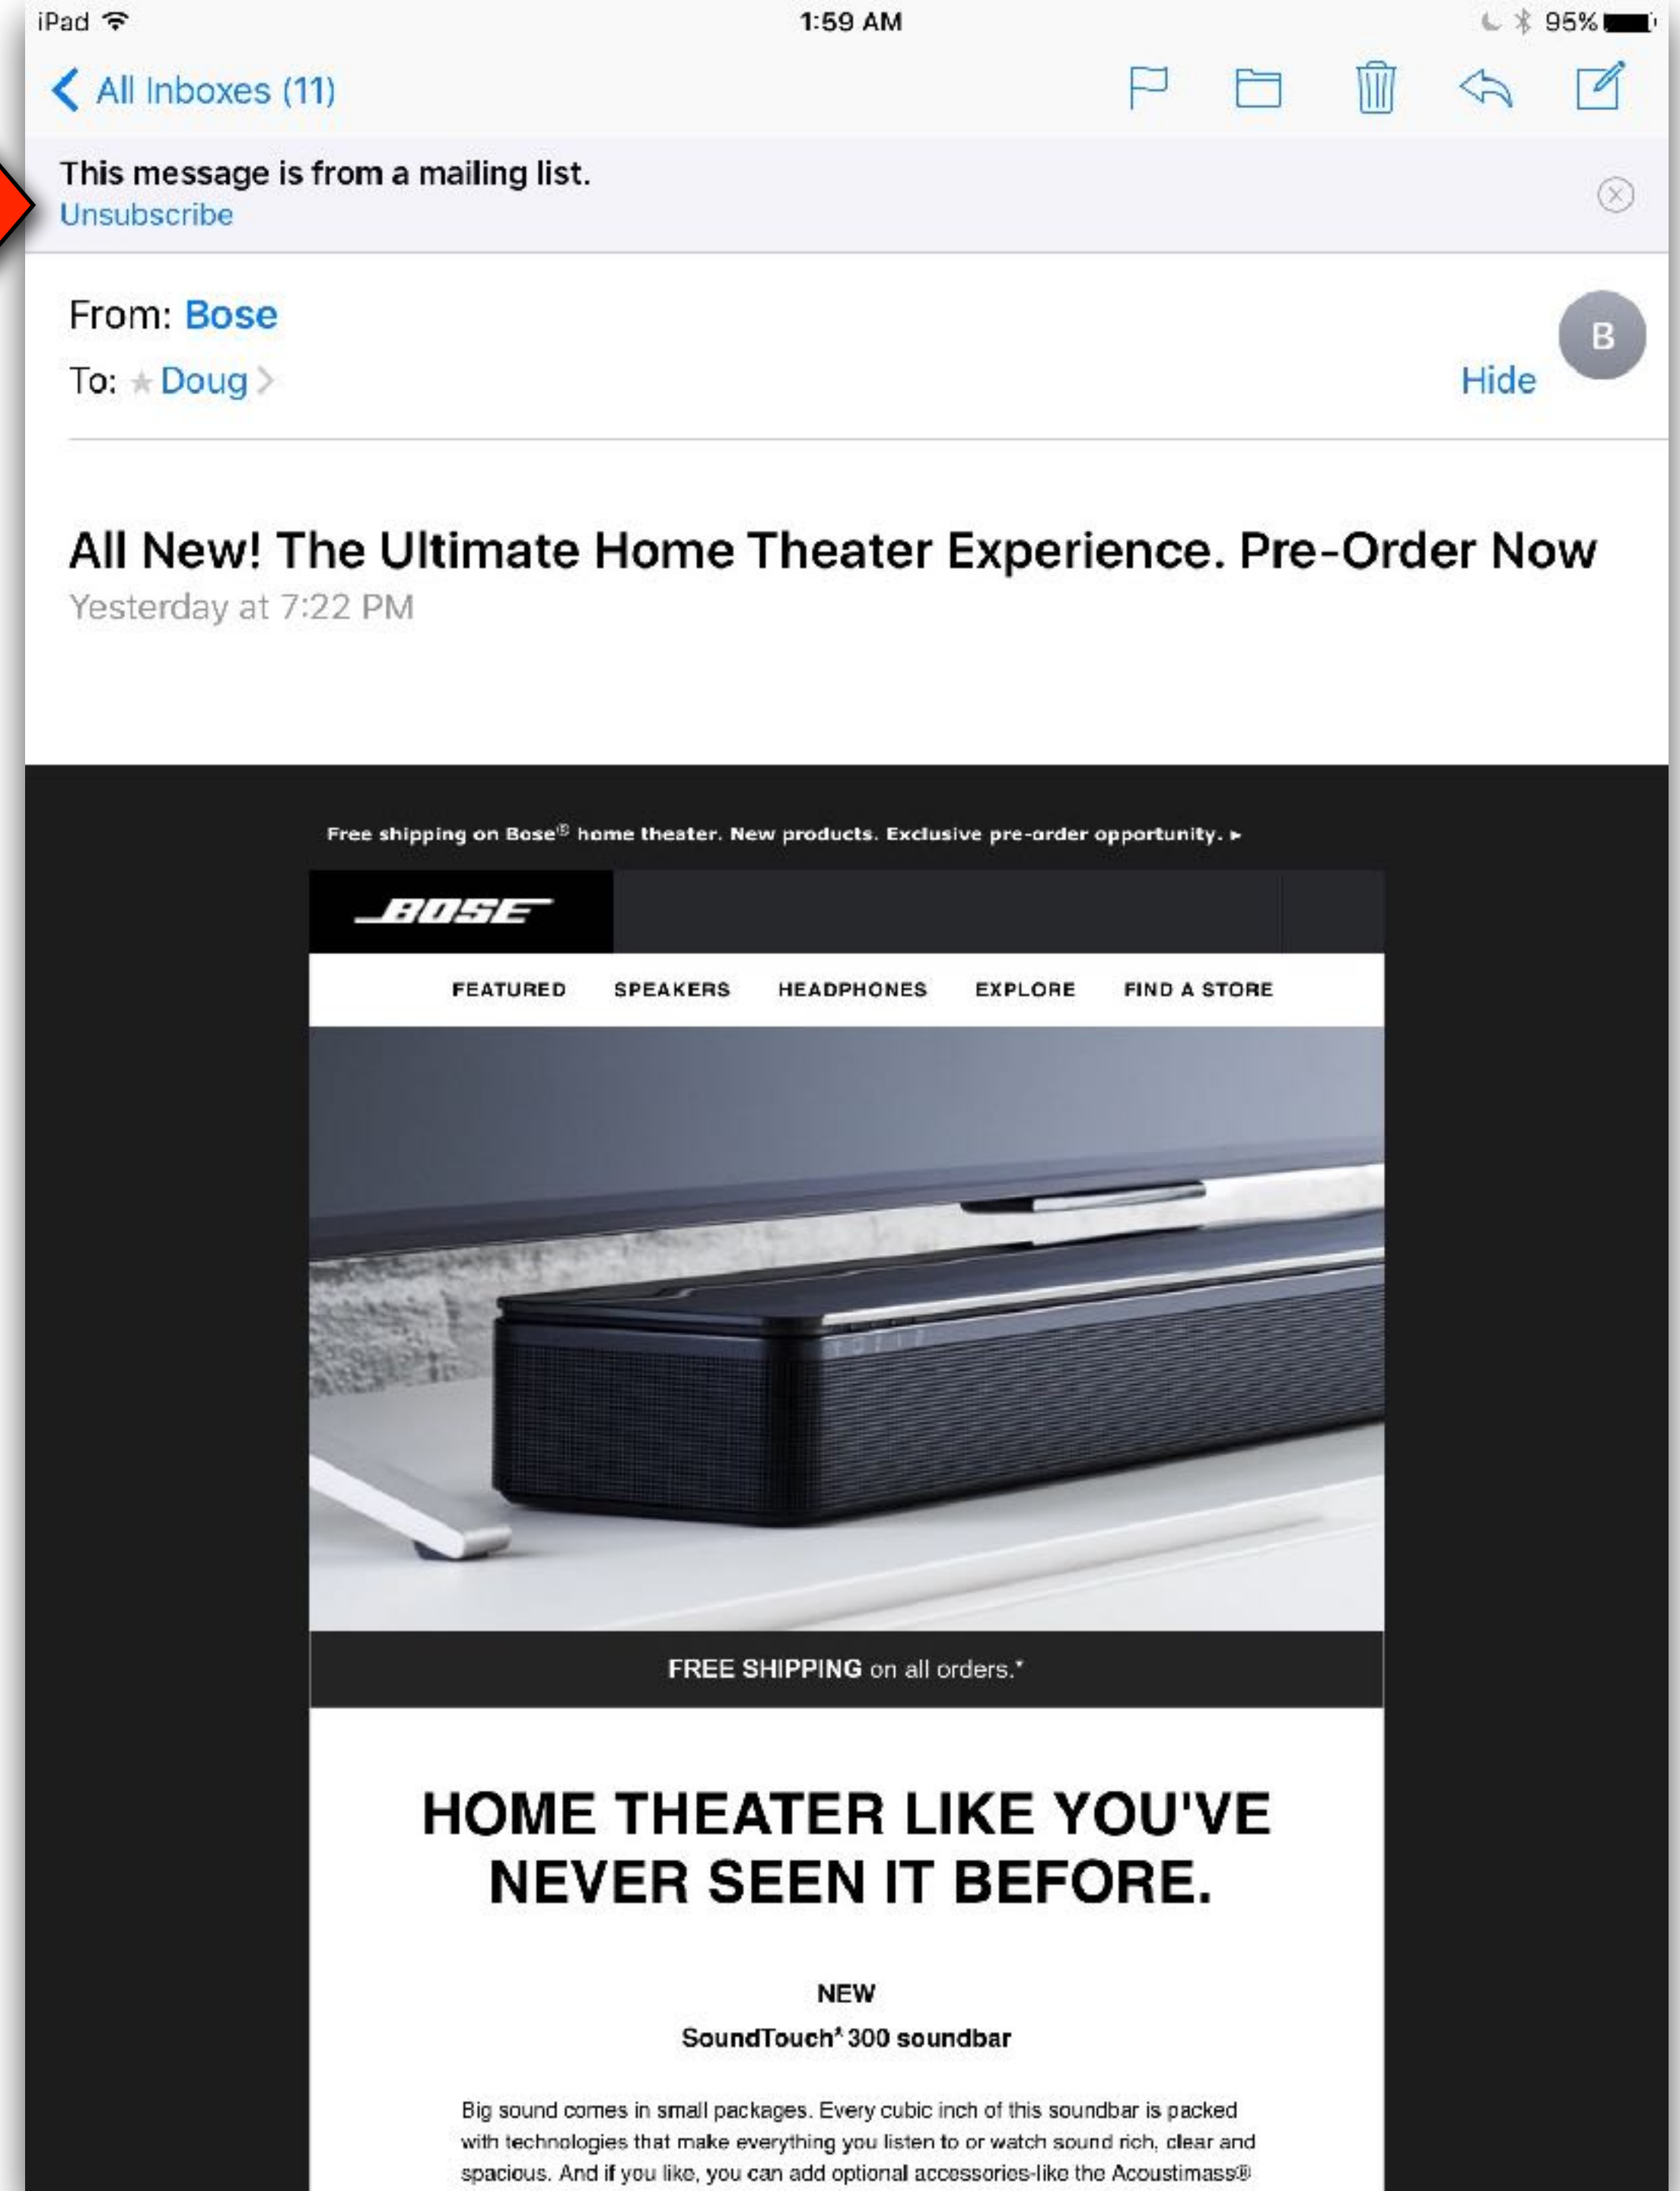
iPad 1:59 AM 95%

All Inboxes (11)

This message is from a mailing list.
Unsubscribe

From: Bose
To: Doug
Hide

B

All New! The Ultimate Home Theater Experience. Pre-Order Now
Yesterday at 7:22 PM

Free shipping on Bose® home theater. New products. Exclusive pre-order opportunity. ▸

BOSE

FEATURED SPEAKERS HEADPHONES EXPLORE FIND A STORE

FREE SHIPPING on all orders.*

HOME THEATER LIKE YOU'VE NEVER SEEN IT BEFORE.

NEW
SoundTouch® 300 soundbar

Big sound comes in small packages. Every cubic inch of this soundbar is packed with technologies that make everything you listen to or watch sound rich, clear and spacious. And if you like, you can add optional accessories-like the Acoustimass®